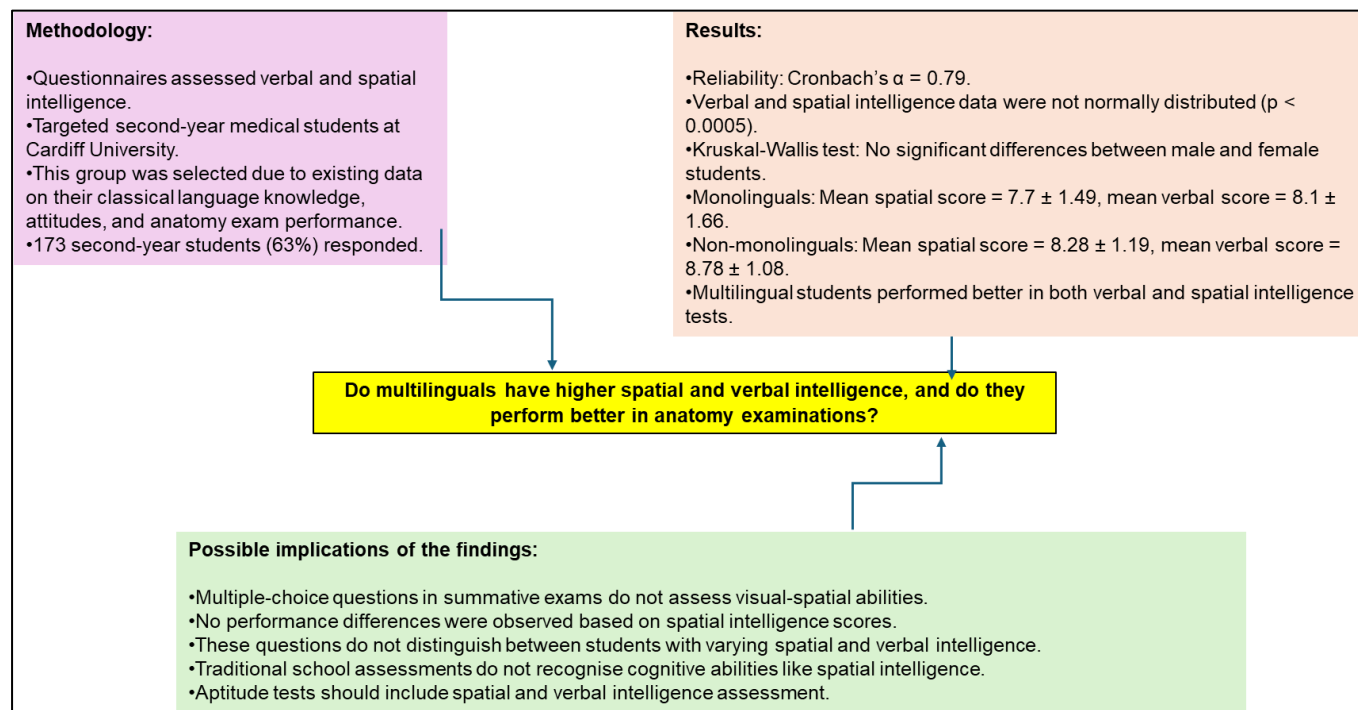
**Methodology:**

•Questionnaires assessed verbal and spatial intelligence.
•Targeted second-year medical students at Cardiff University.
•This group was selected due to existing data on their classical language knowledge, attitudes, and anatomy exam performance.
•173 second-year students (63%) responded.

**Results:**

•Reliability: Cronbach's $\alpha = 0.79$.
•Verbal and spatial intelligence data were not normally distributed ($p < 0.0005$).
•Kruskal-Wallis test: No significant differences between male and female students.
•Monolinguals: Mean spatial score = $7.7 \pm 1.49$, mean verbal score = $8.1 \pm 1.66$.
•Non-monolinguals: Mean spatial score = $8.28 \pm 1.19$, mean verbal score = $8.78 \pm 1.08$.
•Multilingual students performed better in both verbal and spatial intelligence tests.

**Do multilinguals have higher spatial and verbal intelligence, and do they perform better in anatomy examinations?**

**Possible implications of the findings:**

•Multiple-choice questions in summative exams do not assess visual-spatial abilities.
•No performance differences were observed based on spatial intelligence scores.
•These questions do not distinguish between students with varying spatial and verbal intelligence.
•Traditional school assessments do not recognise cognitive abilities like spatial intelligence.
•Aptitude tests should include spatial and verbal intelligence assessment.